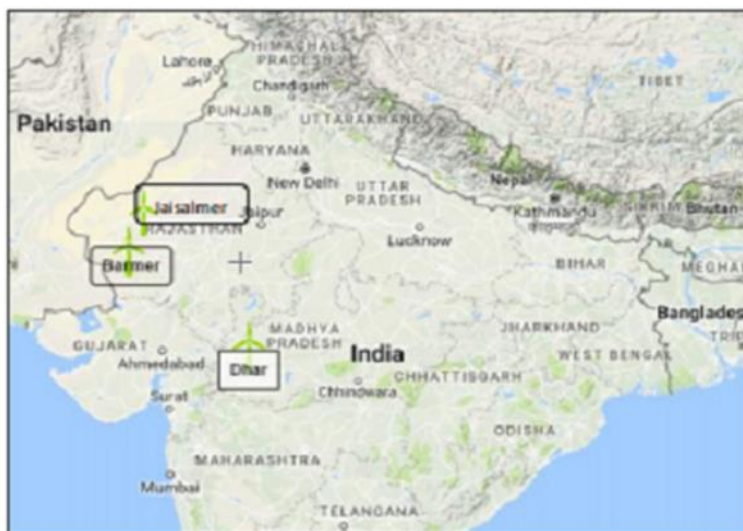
Pakistan
Lahore
HIMACHAL PRADESH
Chandigarh
PUNJAB
UTTARAKHAND
TIBET
HARYANA
New Delhi
UTTAR PRADESH
Nepal
Kathmandu
SIKKIM
Bhutan
Jaisalmer
Jaipur
RAJASTHAN
Barmer
Lucknow
BIHAR
MEGHA
Bangladesh
TRIP
MADHYA PRADESH
JHARKHAND
GUJARAT
Ahmedabad
India
WEST BENGAL
Dhar
Surat
Chhindwara
CHHATTISGARH
ODISHA
MAHARASHTRA
Mumbai
TELANGANA